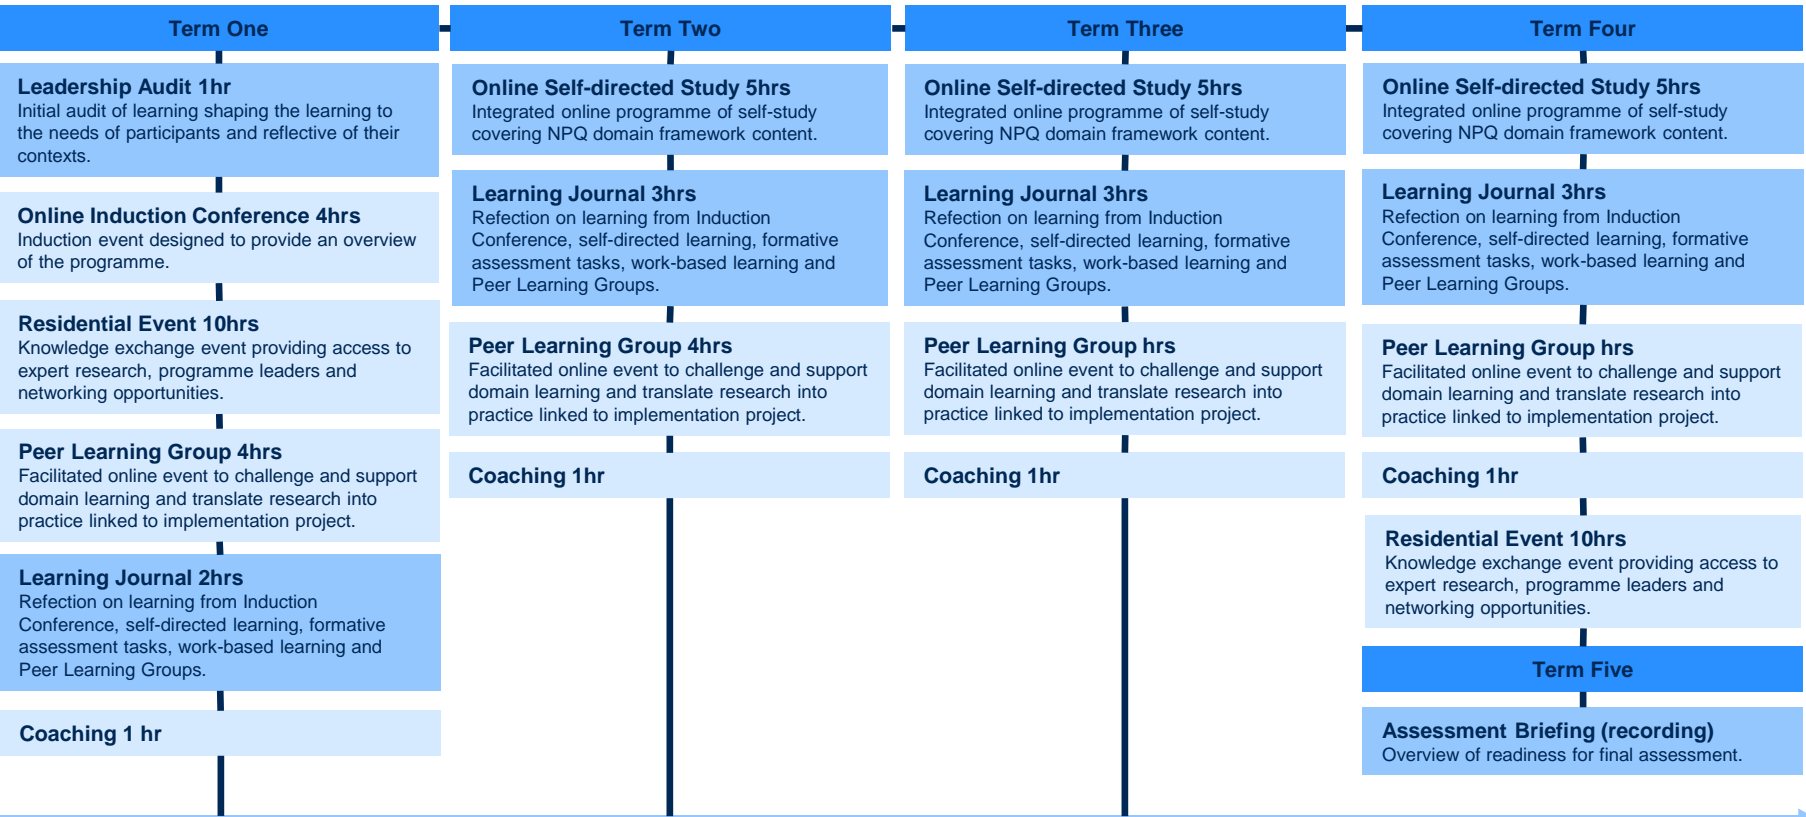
Term One

Leadership Audit 1hr
Initial audit of learning shaping the learning to the needs of participants and reflective of their contexts.

Online Induction Conference 4hrs
Induction event designed to provide an overview of the programme.

Residential Event 10hrs
Knowledge exchange event providing access to expert research, programme leaders and networking opportunities.

Peer Learning Group 4hrs
Facilitated online event to challenge and support domain learning and translate research into practice linked to implementation project.

Learning Journal 2hrs
Refection on learning from Induction Conference, self-directed learning, formative assessment tasks, work-based learning and Peer Learning Groups.

Coaching 1 hr

Term Two

Online Self-directed Study 5hrs
Integrated online programme of self-study covering NPQ domain framework content.

Learning Journal 3hrs
Refection on learning from Induction Conference, self-directed learning, formative assessment tasks, work-based learning and Peer Learning Groups.

Peer Learning Group 4hrs
Facilitated online event to challenge and support domain learning and translate research into practice linked to implementation project.

Coaching 1hr

Term Three

Online Self-directed Study 5hrs
Integrated online programme of self-study covering NPQ domain framework content.

Learning Journal 3hrs
Refection on learning from Induction Conference, self-directed learning, formative assessment tasks, work-based learning and Peer Learning Groups.

Peer Learning Group hrs
Facilitated online event to challenge and support domain learning and translate research into practice linked to implementation project.

Coaching 1hr

Term Four

Online Self-directed Study 5hrs
Integrated online programme of self-study covering NPQ domain framework content.

Learning Journal 3hrs
Refection on learning from Induction Conference, self-directed learning, formative assessment tasks, work-based learning and Peer Learning Groups.

Peer Learning Group hrs
Facilitated online event to challenge and support domain learning and translate research into practice linked to implementation project.

Coaching 1hr

Residential Event 10hrs
Knowledge exchange event providing access to expert research, programme leaders and networking opportunities.

Term Five

Assessment Briefing (recording)
Overview of readiness for final assessment.